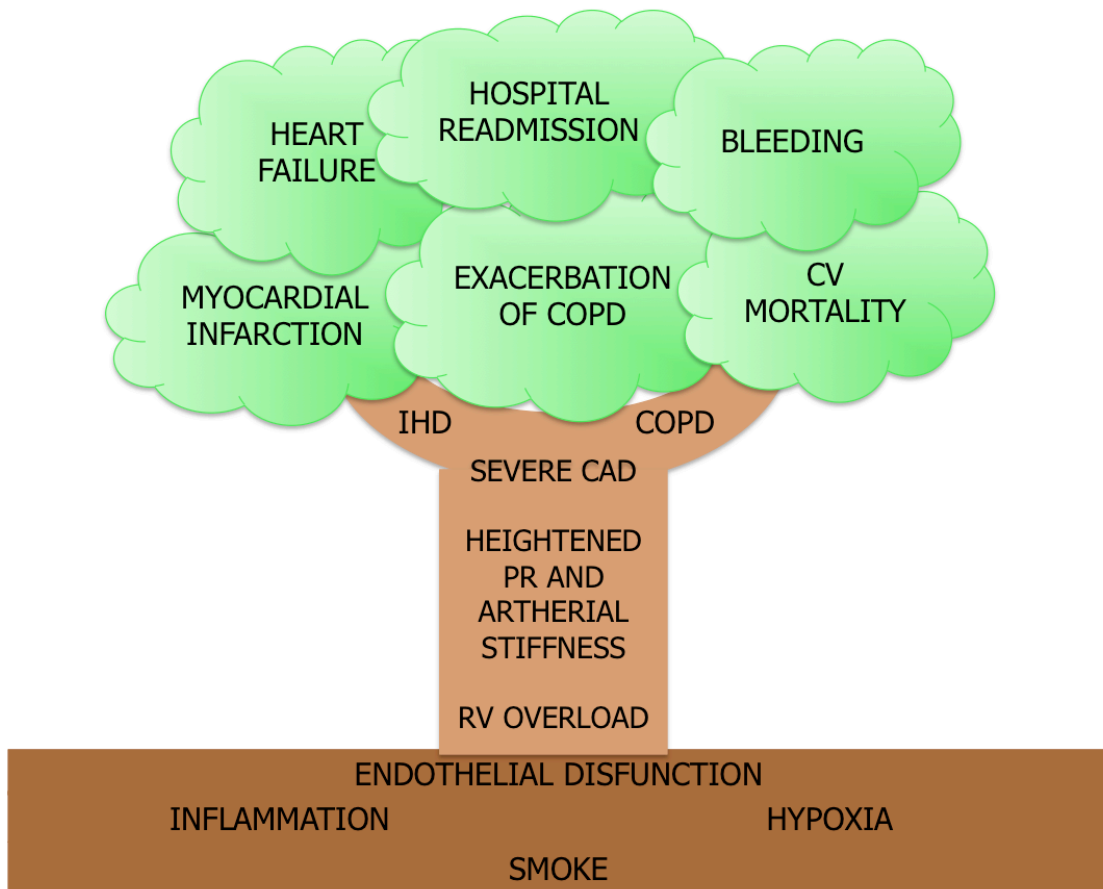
HEART FAILURE

HOSPITAL READMISSION

BLEEDING

MYOCARDIAL INFARCTION

EXACERBATION OF COPD

CV MORTALITY

IHD

COPD

SEVERE CAD

HEIGHTENED PR AND ARTHERIAL STIFFNESS

RV OVERLOAD

ENDOTHELIAL DISFUNCTION

INFLAMMATION

HYPOXIA

SMOKE